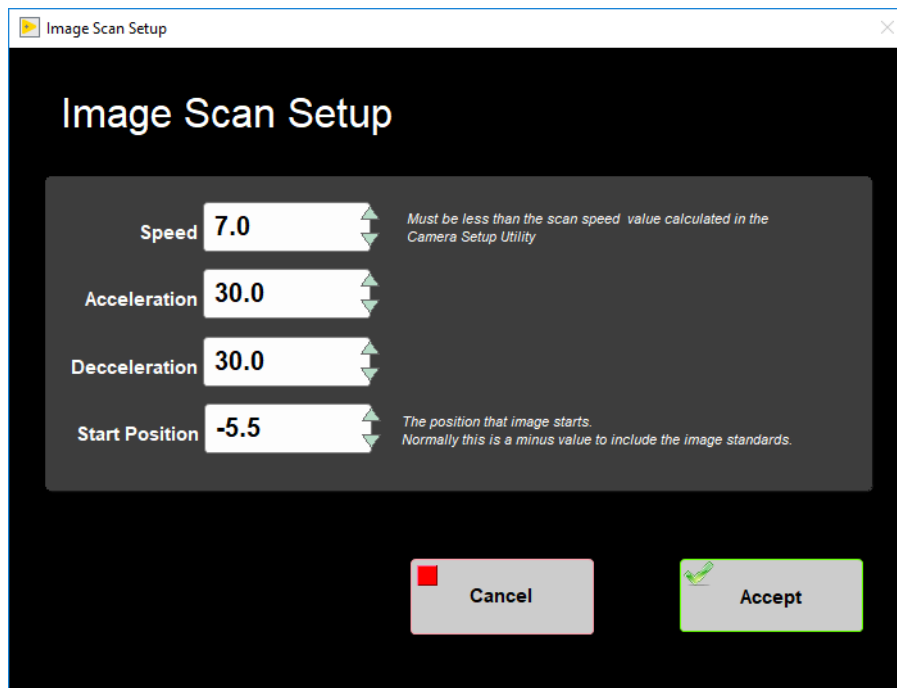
Image Scan Setup

Image Scan Setup

Speed 7.0

Must be less than the scan speed value calculated in the Camera Setup Utility

Acceleration 30.0

Decceleration 30.0

Start Position -5.5

The position that image starts.
Normally this is a minus value to include the image standards.

Cancel

Accept